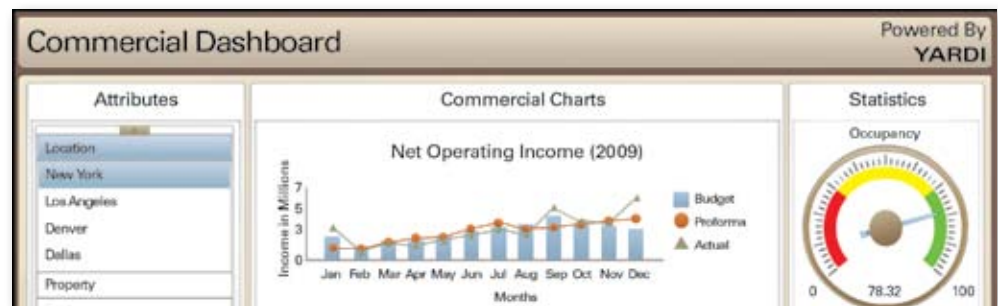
Commercial Dashboard

Powered By
YARDI

Attributes

Location
New York
Los Angeles
Denver
Dallas
Property

Commercial Charts

Net Operating Income (2009)

Income in Millions

7
5
3
1
0

Jan Feb Mar Apr May Jun Jul Aug Sep Oct Nov Dec

Months

Budget
Proforma
Actual

Statistics

Occupancy

0
78.32
100